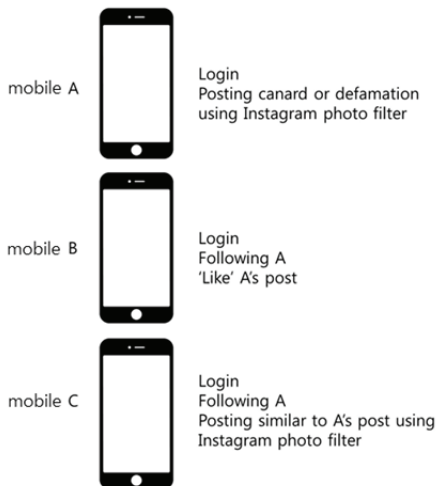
mobile A

Login
Posting canard or defamation using Instagram photo filter

mobile B

Login
Following A
'Like' A's post

mobile C

Login
Following A
Posting similar to A's post using Instagram photo filter